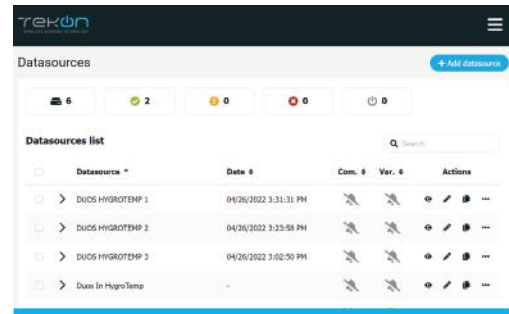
TEKON

Datasources

+ Add datasource

6 2 0 0 0

Datasources list

Search

| | Datasource | Date | Com. | Var. | Actions |
|---|---|---|---|---|---|
| > | DUOS HYGROTEMP 1 | 04/26/2022 3:31:31 PM | | | ··· |
| > | DUOS HYGROTEMP 2 | 04/26/2022 3:23:58 PM | | | ··· |
| > | DUOS HYGROTEMP 3 | 04/26/2022 3:02:50 PM | | | ··· |
| > | Duos In HygroTemp | - | | | ··· |